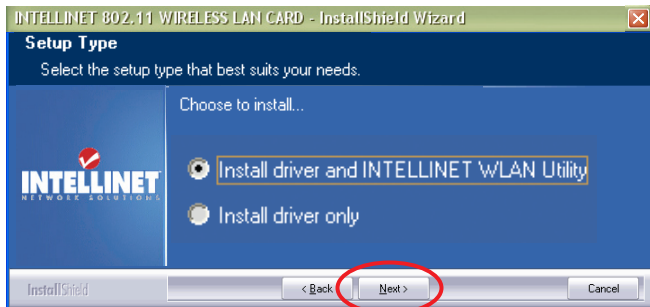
INTELLINET 802.11 WIRELESS LAN CARD - InstallShield Wizard

Setup Type

Select the setup type that best suits your needs.

Choose to install...

INTELLINET
NETWORK SOLUTIONS

Install driver and INTELLINET WLAN Utility

Install driver only

InstallShield

< Back

Next >

Cancel